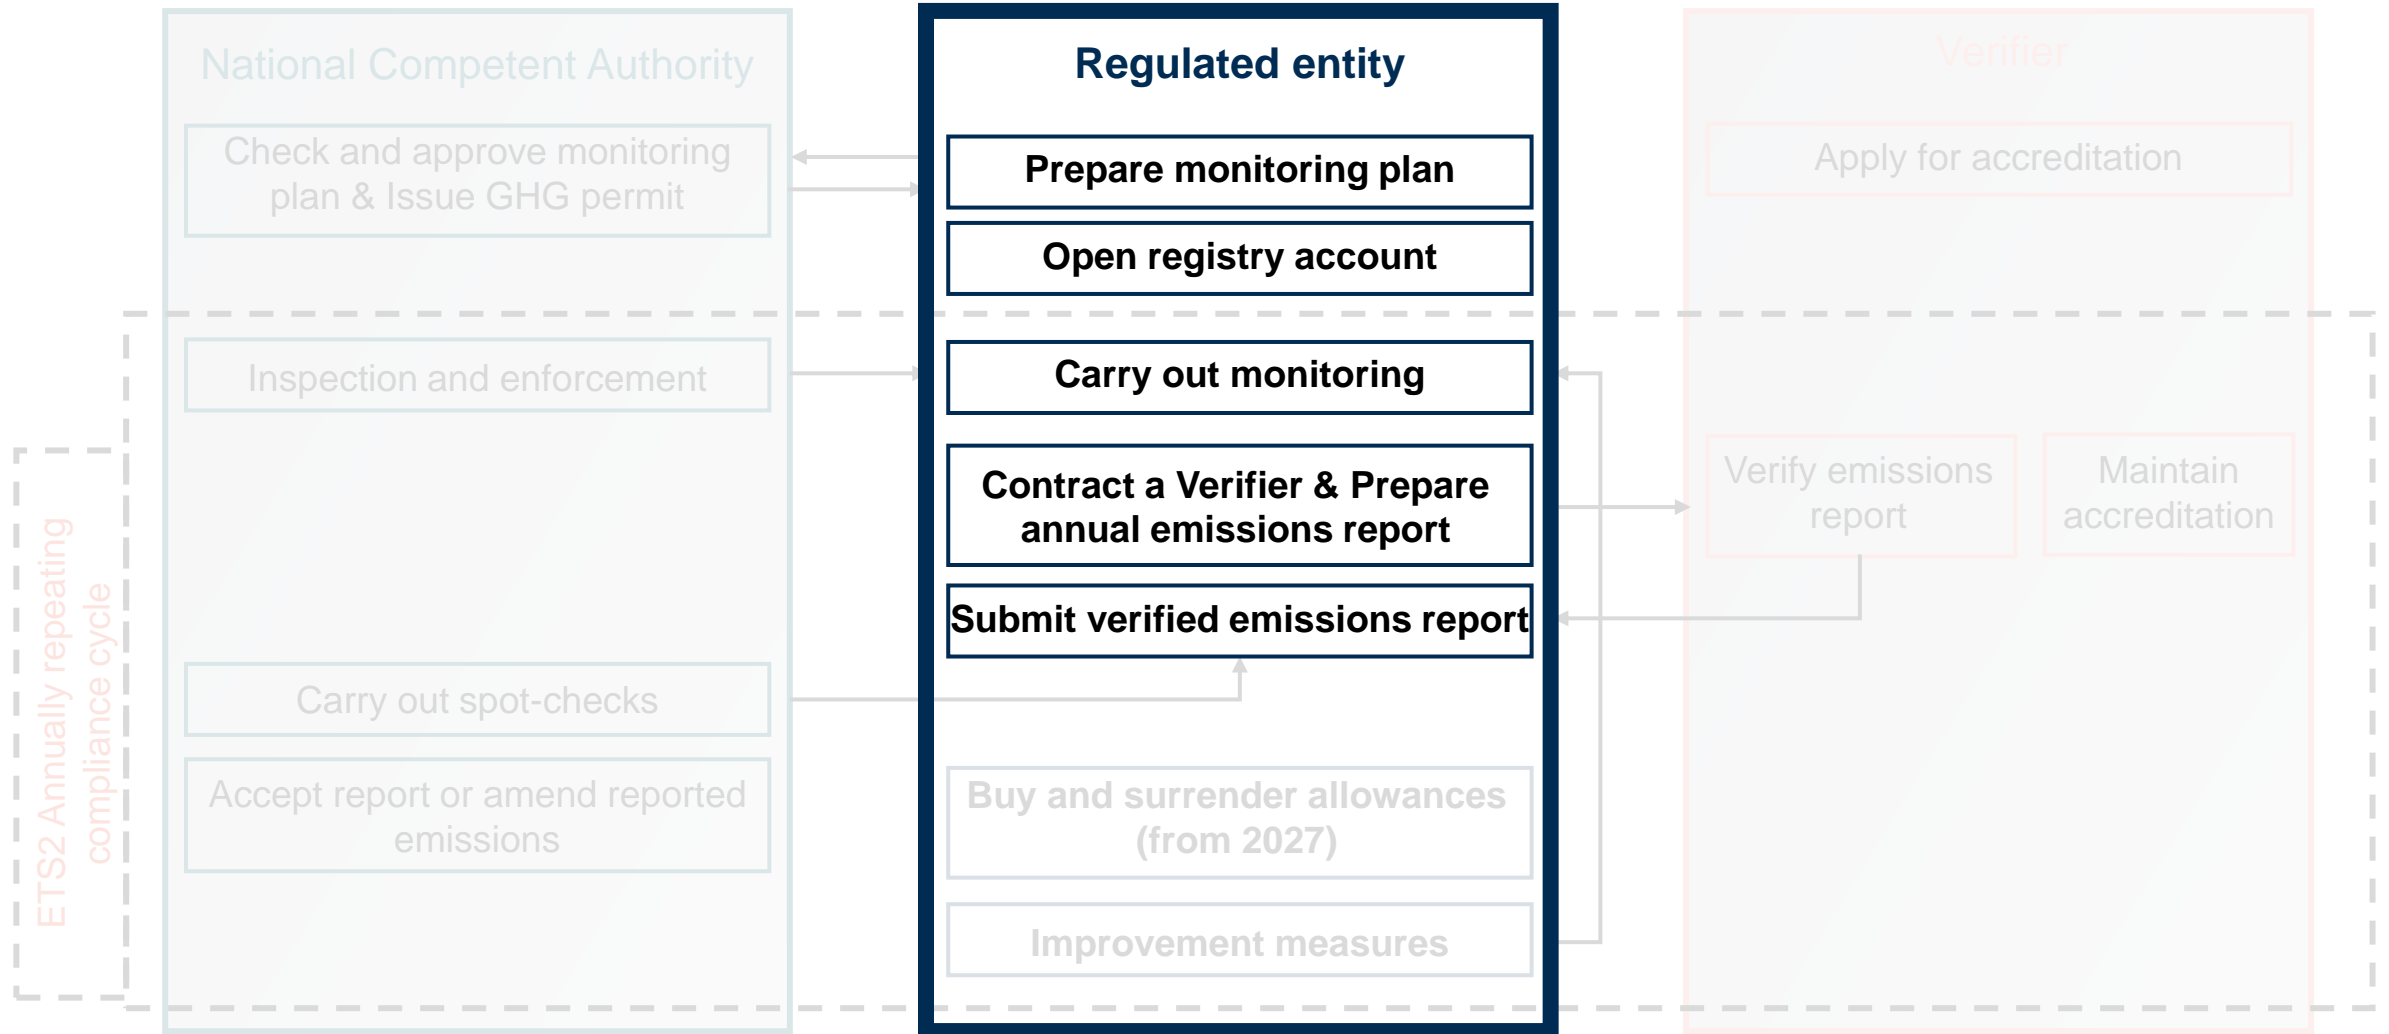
National Competent Authority

Check and approve monitoring plan & Issue GHG permit

Inspection and enforcement

Carry out spot-checks

Accept report or amend reported emissions

ETS2 Annually repeating compliance cycle

Regulated entity

Prepare monitoring plan

Open registry account

Carry out monitoring

Contract a Verifier & Prepare annual emissions report

Submit verified emissions report

Buy and surrender allowances (from 2027)

Improvement measures

Verifier

Apply for accreditation

Verify emissions report

Maintain accreditation